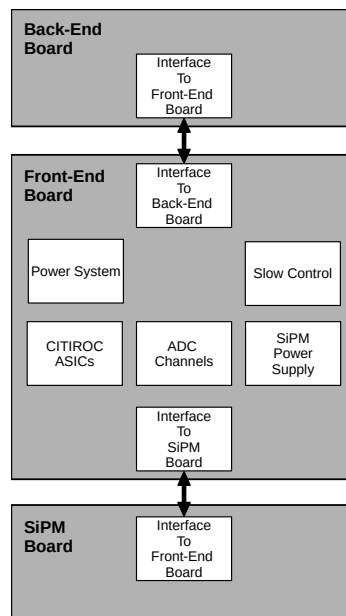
Back-End Board

Interface To Front-End Board

Front-End Board

Interface To Back-End Board

Power System

Slow Control

CITIROC ASICs

ADC Channels

SiPM Power Supply

Interface To SiPM Board

SiPM Board

Interface To Front-End Board